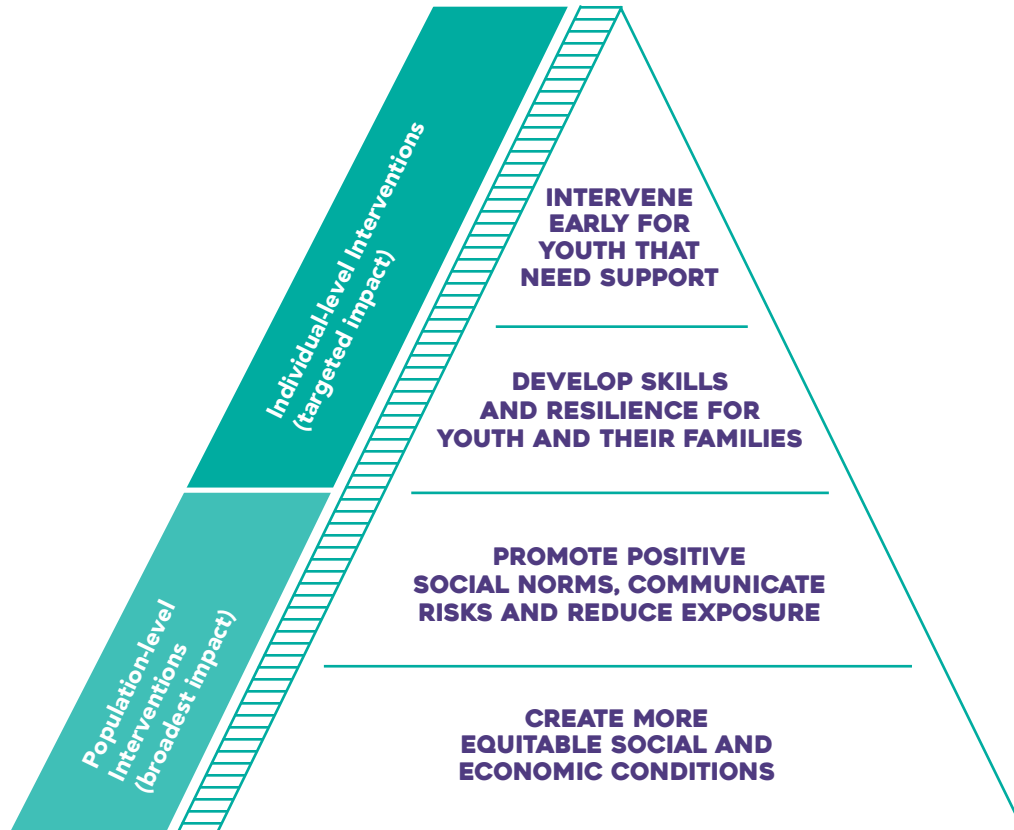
Individual-level Interventions (targeted impact)

Population-level Interventions (broadest impact)

INTERVENE EARLY FOR YOUTH THAT NEED SUPPORT

DEVELOP SKILLS AND RESILIENCE FOR YOUTH AND THEIR FAMILIES

PROMOTE POSITIVE SOCIAL NORMS, COMMUNICATE RISKS AND REDUCE EXPOSURE

CREATE MORE EQUITABLE SOCIAL AND ECONOMIC CONDITIONS